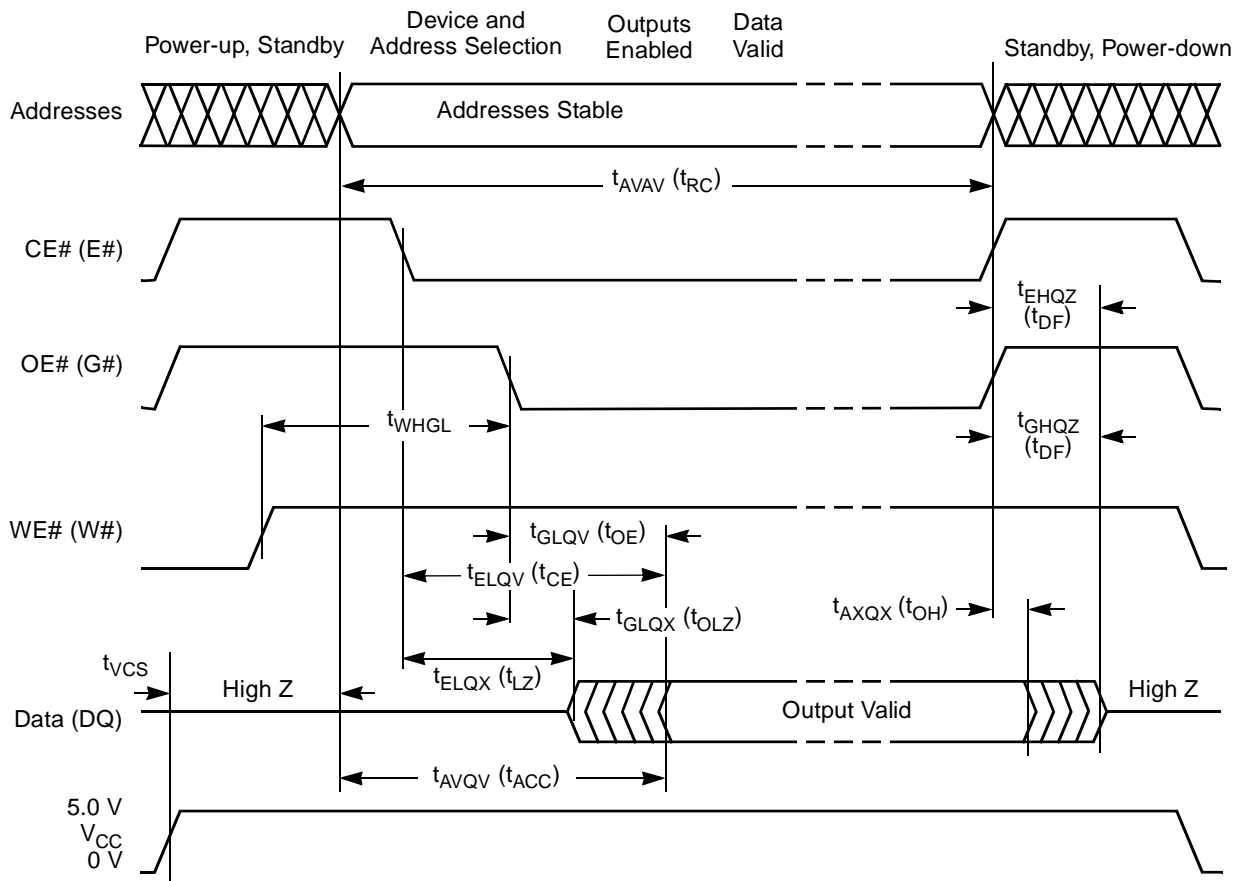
Power-up, Standby

Device and Address Selection

Outputs Enabled

Data Valid

Standby, Power-down

Addresses

Addresses Stable

$t_{AVAV}$ ($t_{RC}$)

CE# (E#)

$t_{EHQZ}$ ($t_{DF}$)

OE# (G#)

$t_{WHGL}$

$t_{GHQZ}$ ($t_{DF}$)

WE# (W#)

$t_{GLQV}$ ($t_{OE}$)

$t_{ELQV}$ ($t_{CE}$)

$t_{GLQX}$ ($t_{OLZ}$)

$t_{AXQX}$ ($t_{OH}$)

$t_{VCS}$

High Z

$t_{ELQX}$ ($t_{LZ}$)

High Z

Data (DQ)

Output Valid

$t_{AVQV}$ ($t_{ACC}$)

5.0 V

$V_{CC}$

0 V